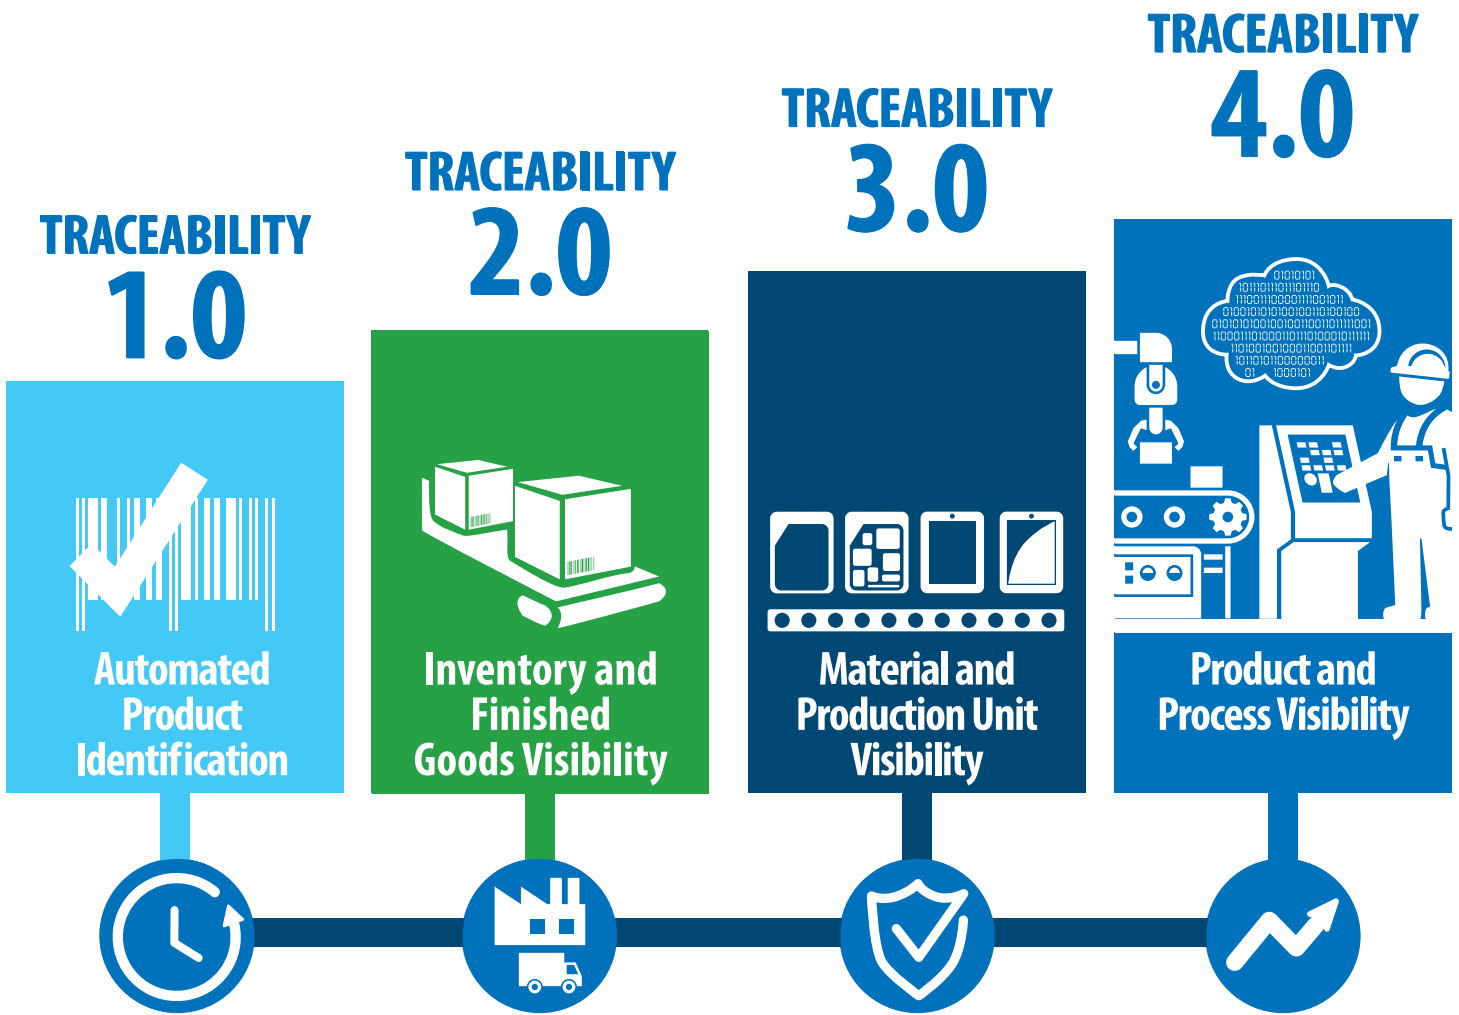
TRACEABILITY 1.0

Automated Product Identification

TRACEABILITY 2.0

Inventory and Finished Goods Visibility

TRACEABILITY 3.0

Material and Production Unit Visibility

TRACEABILITY 4.0

Product and Process Visibility